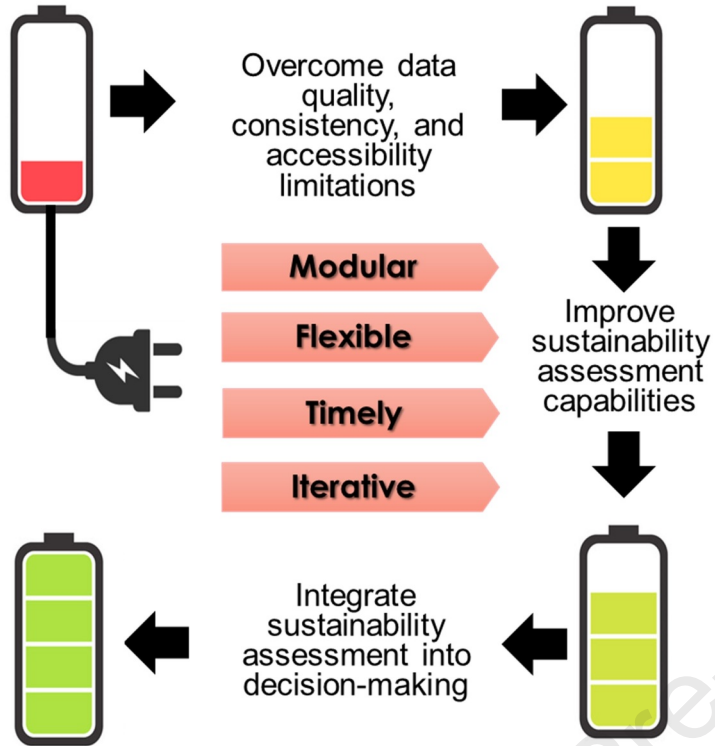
Overcome data quality, consistency, and accessibility limitations

Modular

Flexible

Timely

Iterative

Improve sustainability assessment capabilities

Integrate sustainability assessment into decision-making